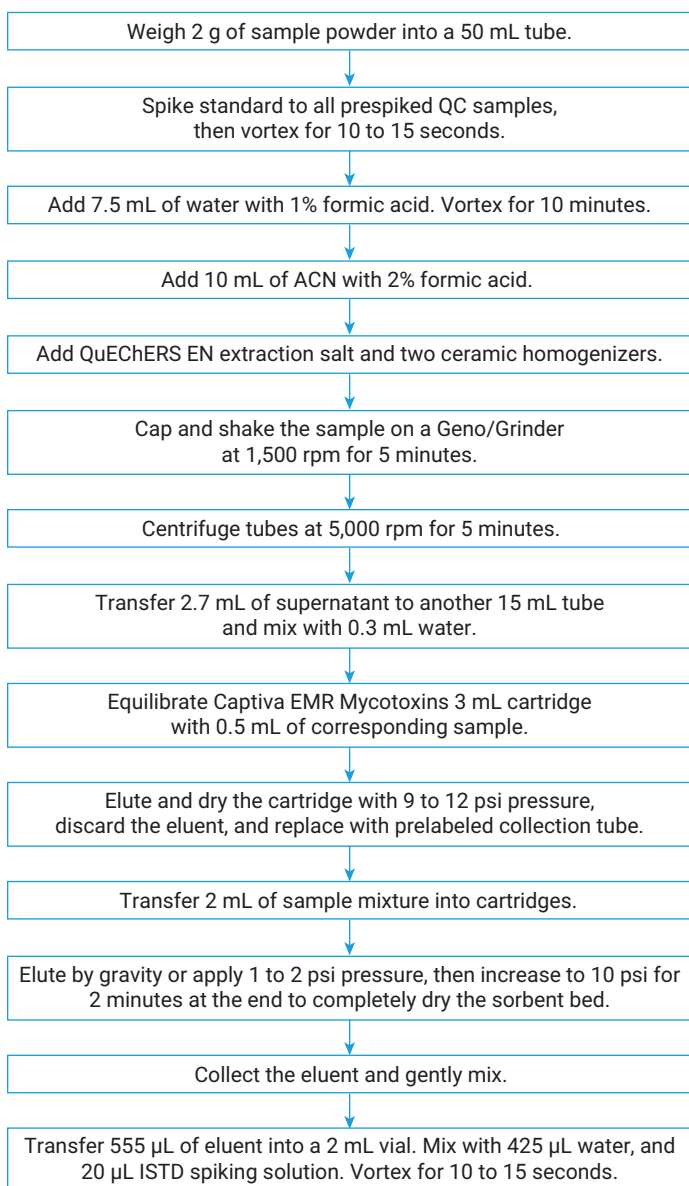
Weigh 2 g of sample powder into a 50 mL tube.

Spike standard to all prespiked QC samples, then vortex for 10 to 15 seconds.

Add 7.5 mL of water with 1% formic acid. Vortex for 10 minutes.

Add 10 mL of ACN with 2% formic acid.

Add QuEChERS EN extraction salt and two ceramic homogenizers.

Cap and shake the sample on a Geno/Grinder at 1,500 rpm for 5 minutes.

Centrifuge tubes at 5,000 rpm for 5 minutes.

Transfer 2.7 mL of supernatant to another 15 mL tube and mix with 0.3 mL water.

Equilibrate Captiva EMR Mycotoxins 3 mL cartridge with 0.5 mL of corresponding sample.

Elute and dry the cartridge with 9 to 12 psi pressure, discard the eluent, and replace with prelabeled collection tube.

Transfer 2 mL of sample mixture into cartridges.

Elute by gravity or apply 1 to 2 psi pressure, then increase to 10 psi for 2 minutes at the end to completely dry the sorbent bed.

Collect the eluent and gently mix.

Transfer 555 µL of eluent into a 2 mL vial. Mix with 425 µL water, and 20 µL ISTD spiking solution. Vortex for 10 to 15 seconds.